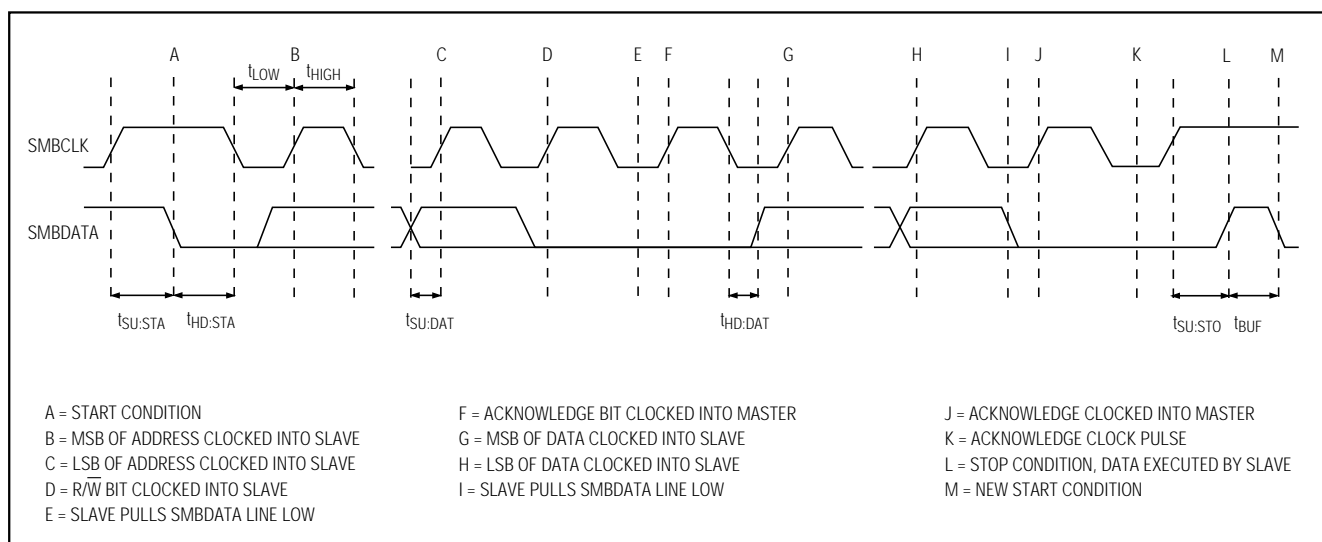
A B C D E F G H I J K L M

$t_{LOW}$ $t_{HIGH}$

SMBCLK

SMBDATA

$t_{SU:STA}$ $t_{HD:STA}$ $t_{SU:DAT}$ $t_{HD:DAT}$ $t_{SU:STO}$ $t_{BUF}$

A = START CONDITION
B = MSB OF ADDRESS CLOCKED INTO SLAVE
C = LSB OF ADDRESS CLOCKED INTO SLAVE
D = R/$\overline{W}$ BIT CLOCKED INTO SLAVE
E = SLAVE PULLS SMBDATA LINE LOW

F = ACKNOWLEDGE BIT CLOCKED INTO MASTER
G = MSB OF DATA CLOCKED INTO SLAVE
H = LSB OF DATA CLOCKED INTO SLAVE
I = SLAVE PULLS SMBDATA LINE LOW

J = ACKNOWLEDGE CLOCKED INTO MASTER
K = ACKNOWLEDGE CLOCK PULSE
L = STOP CONDITION, DATA EXECUTED BY SLAVE
M = NEW START CONDITION